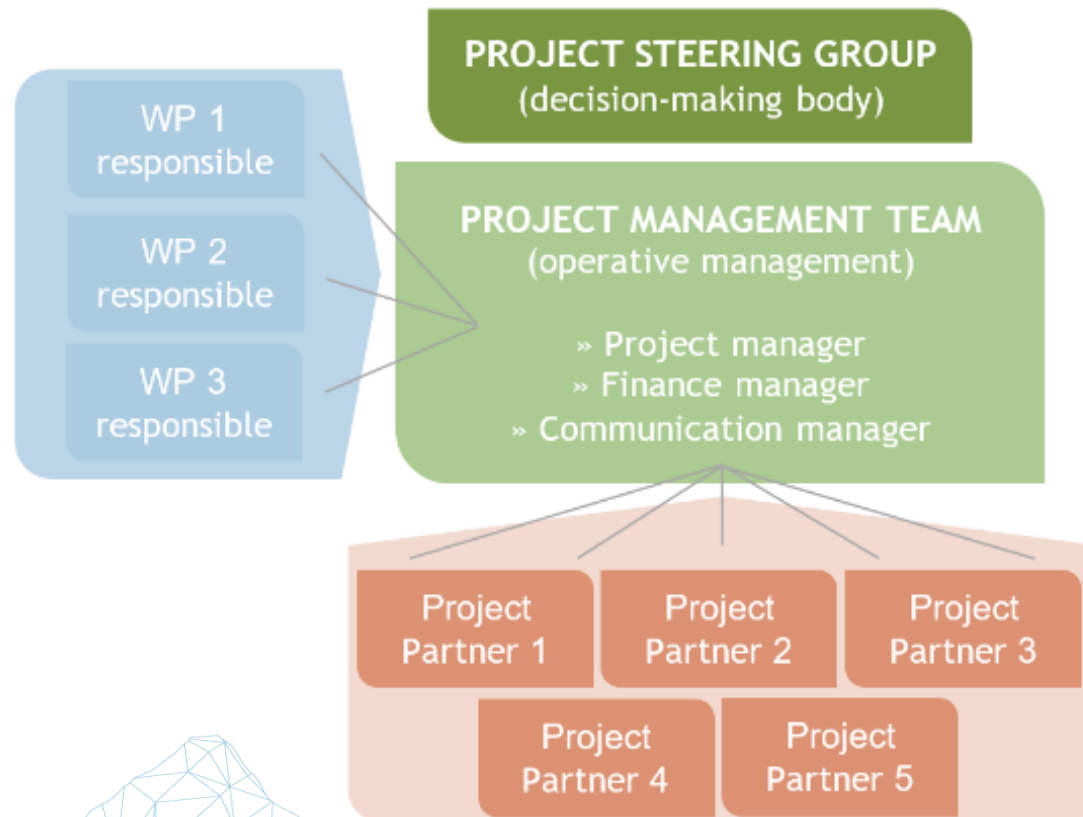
PROJECT STEERING GROUP
(decision-making body)

WP 1 responsible

WP 2 responsible

WP 3 responsible

PROJECT MANAGEMENT TEAM
(operative management)

» Project manager
» Finance manager
» Communication manager

Project Partner 1

Project Partner 2

Project Partner 3

Project Partner 4

Project Partner 5